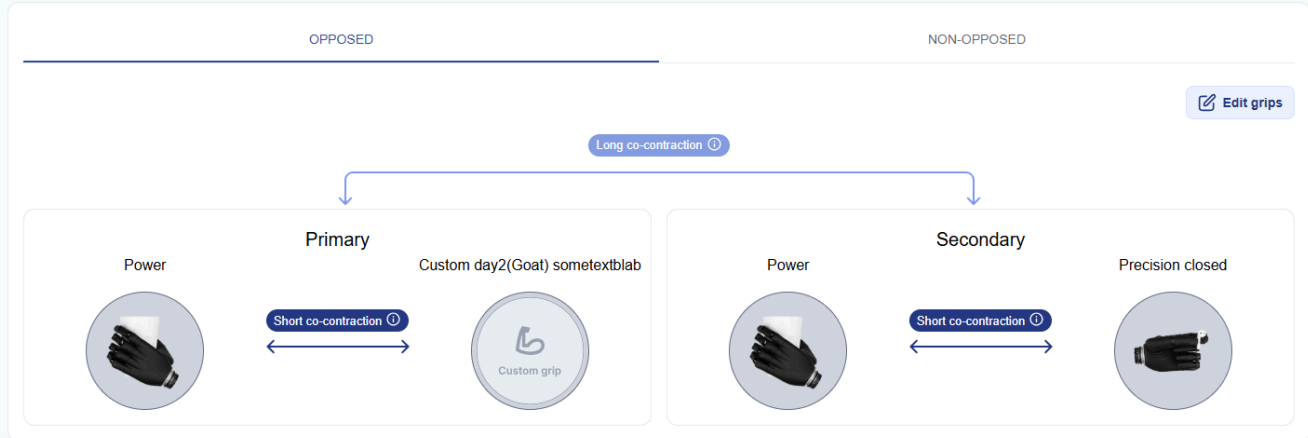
OPPOSED

NON-OPPOSED

Edit grips

Long co-contraction ⓘ

Primary

Power

Custom day2(Goat) sometextblab

Short co-contraction ⓘ

Custom grip

Secondary

Power

Precision closed

Short co-contraction ⓘ